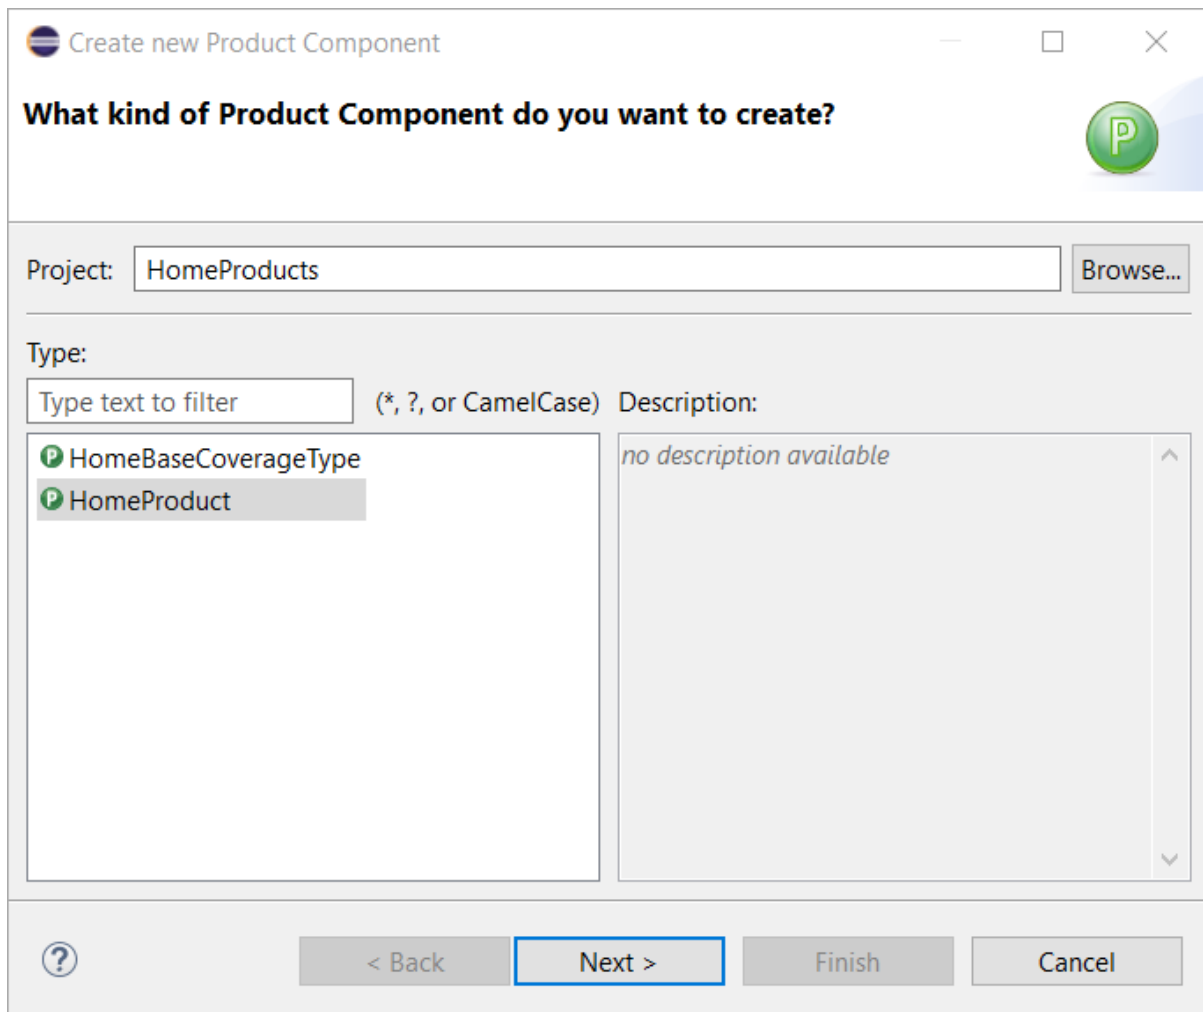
Create new Product Component

What kind of Product Component do you want to create?

Project: HomeProducts Browse...

Type:

Type text to filter (*, ?, or CamelCase) Description:

HomeBaseCoverageType
HomeProduct

no description available

< Back Next > Finish Cancel